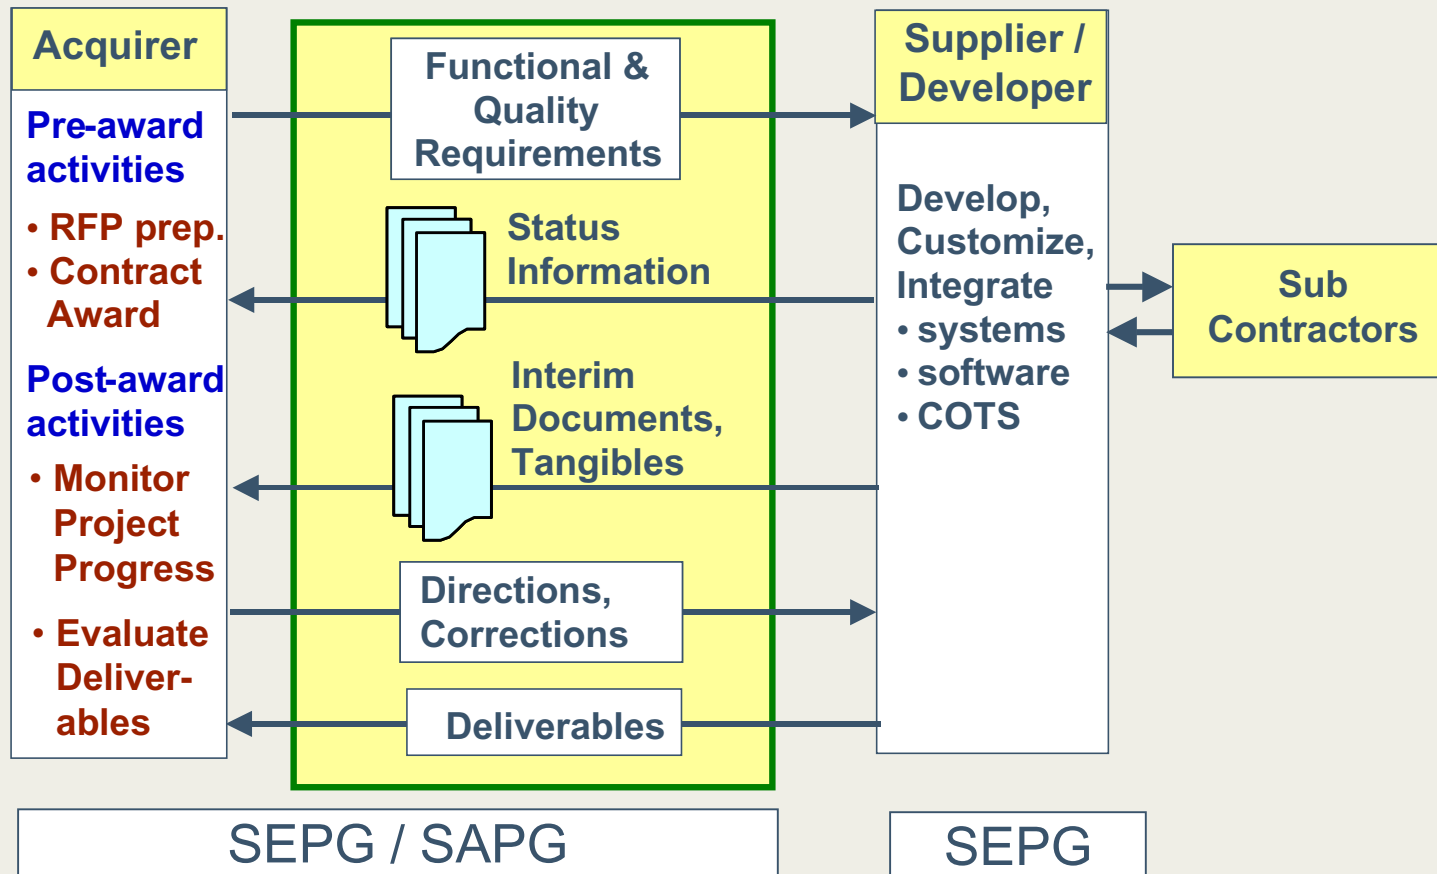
Acquirer

Pre-award activities

• RFP prep.
• Contract Award

Post-award activities

• Monitor Project Progress

• Evaluate Deliverables

Functional & Quality Requirements

Status Information

Interim Documents, Tangibles

Directions, Corrections

Deliverables

Supplier / Developer

Develop, Customize, Integrate
• systems
• software
• COTS

Sub Contractors

SEPG / SAPG

SEPG